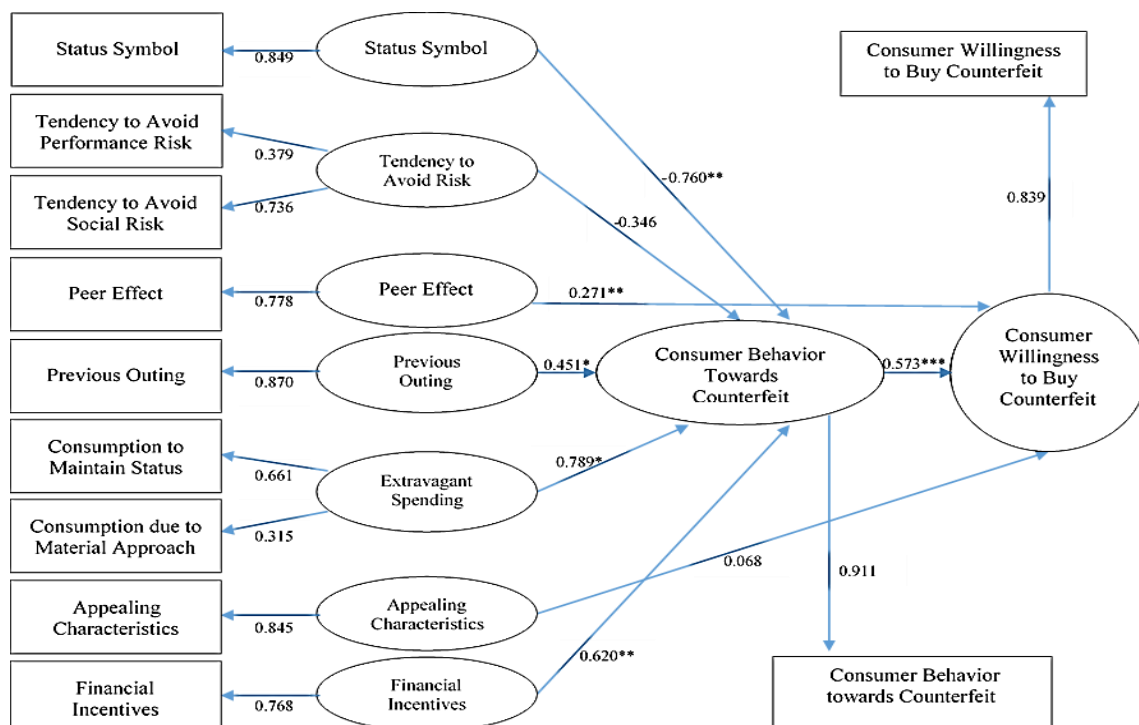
Status Symbol

0.849

Status Symbol

Consumer Willingness to Buy Counterfeit

Tendency to Avoid Performance Risk

0.379

Tendency to Avoid Risk

-0.760**

Tendency to Avoid Social Risk

0.736

-0.346

0.839

Peer Effect

0.778

Peer Effect

0.271**

Previous Outing

0.870

Previous Outing

0.451*

Consumer Behavior Towards Counterfeit

0.573***

Consumer Willingness to Buy Counterfeit

Consumption to Maintain Status

0.661

Extravagant Spending

0.789*

Consumption due to Material Approach

0.315

0.068

0.911

Appealing Characteristics

0.845

Appealing Characteristics

0.620**

Financial Incentives

0.768

Financial Incentives

Consumer Behavior towards Counterfeit